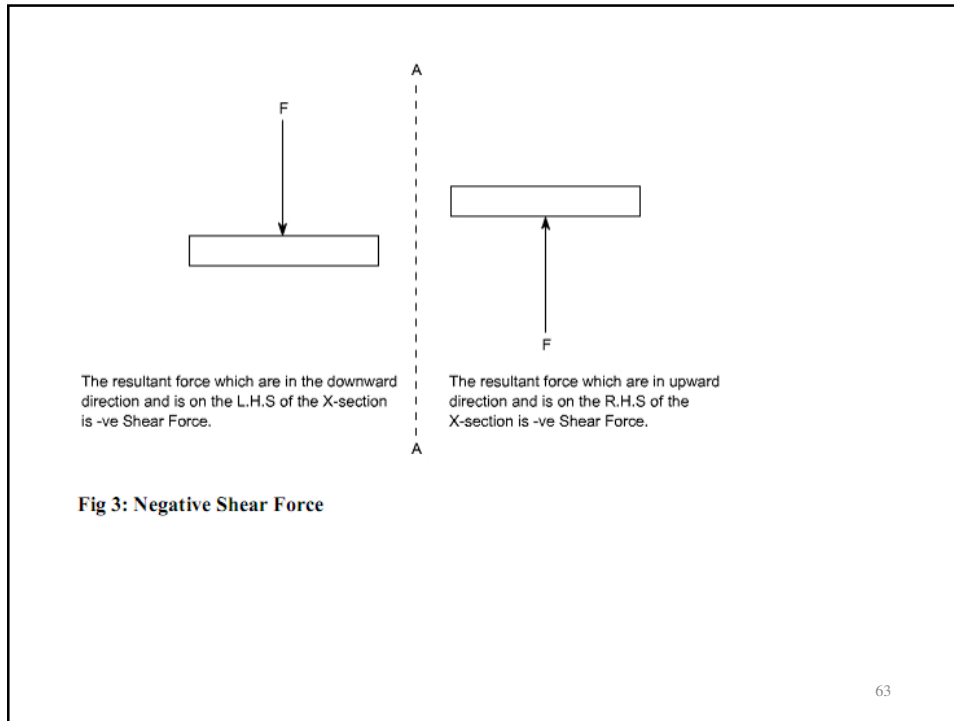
A

F

F

The resultant force which are in the downward direction and is on the L.H.S of the X-section is -ve Shear Force.

The resultant force which are in upward direction and is on the R.H.S of the X-section is -ve Shear Force.

A

Fig 3: Negative Shear Force

63